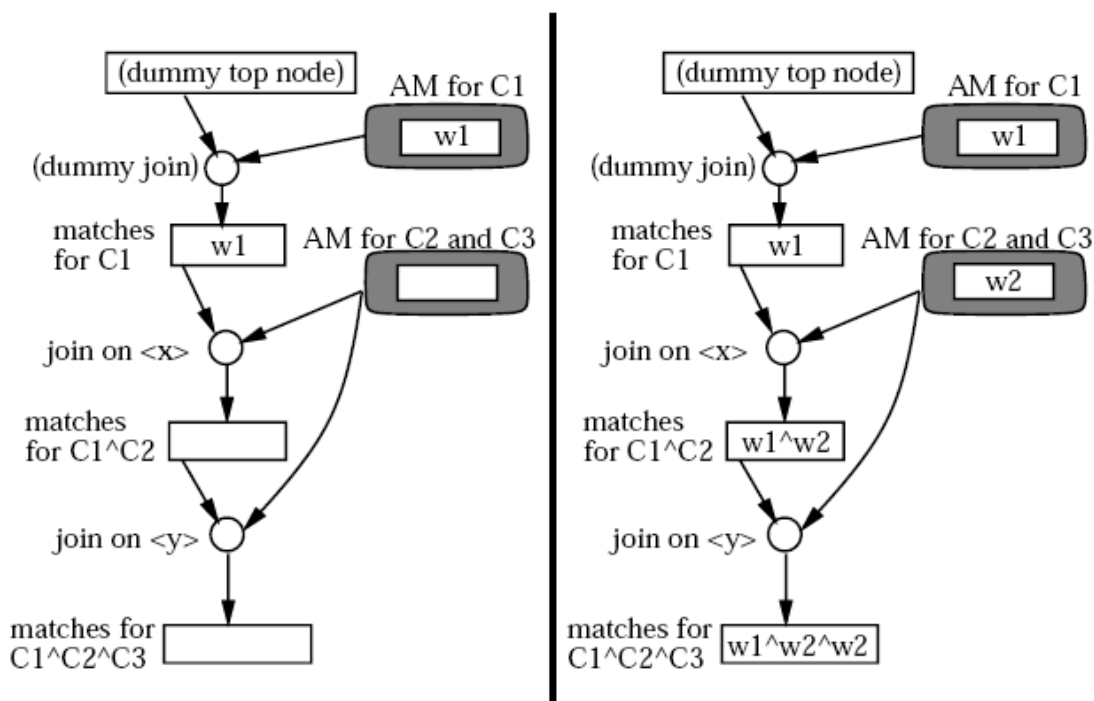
(dummy top node)
AM for C1
w1
(dummy join)
matches for C1
w1
AM for C2 and C3
join on <x>
matches for C1^C2
join on <y>
matches for C1^C2^C3

(dummy top node)
AM for C1
w1
(dummy join)
matches for C1
w1
AM for C2 and C3
w2
join on <x>
matches for C1^C2
w1^w2
join on <y>
matches for C1^C2^C3
w1^w2^w2